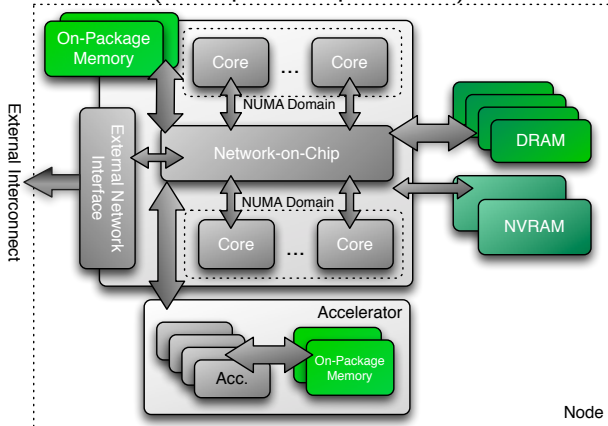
On-Package Memory

Core

...

Core

NUMA Domain

External Network Interface

Network-on-Chip

DRAM

External Interconnect

NUMA Domain

Core

...

Core

NVRAM

Accelerator

Acc.

On-Package Memory

Node